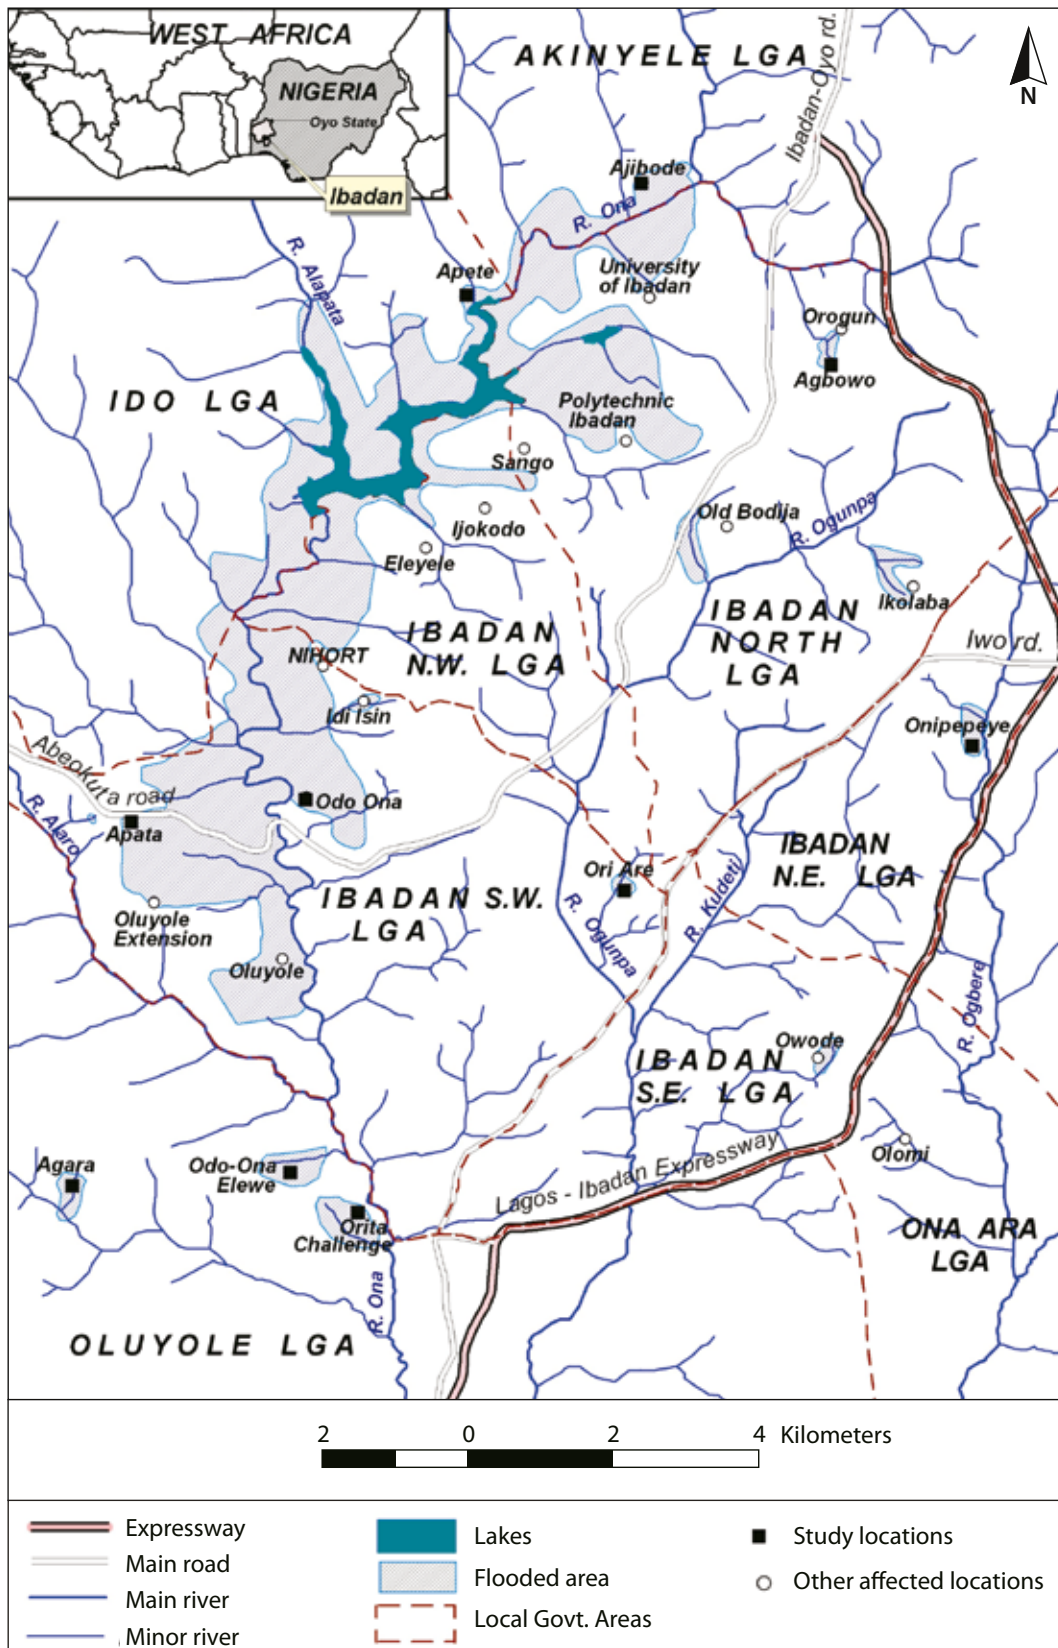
WEST AFRICA
NIGERIA
Oyo State
Ibadan

AKINYELE LGA
Ibadan-Oyo rd.
N

Ajibode
R. Ona
University of Ibadan
Apete
R. Alapata
Orogun
Agbowo
IDO LGA
Polytechnic Ibadan
Sango
Ijokodo
Old Bodija
R. Ogunpa
Eleyele
IBADAN NORTH LGA
Ikolaba
IBADAN N.W. LGA
Iwo rd.
NIHORT
Idi Isin
Onipepeye
Abeokuta road
R. Alaro
Apata
Odo Ona
IBADAN N.E. LGA
Ori Are
Oluyole Extension
IBADAN S.W. LGA
R. Ogunpa
R. Kudeti
Oluyole
R. Ogbere
Owode
IBADAN S.E. LGA
Lagos - Ibadan Expressway
Olomi
Agara
Odo-Ona Elewe
Orita Challenge
ONA ARA LGA
R. Ona
OLUYOLE LGA

2 0 2 4 Kilometers

Expressway
Main road
Main river
Minor river
Lakes
Flooded area
Local Govt. Areas
Study locations
Other affected locations